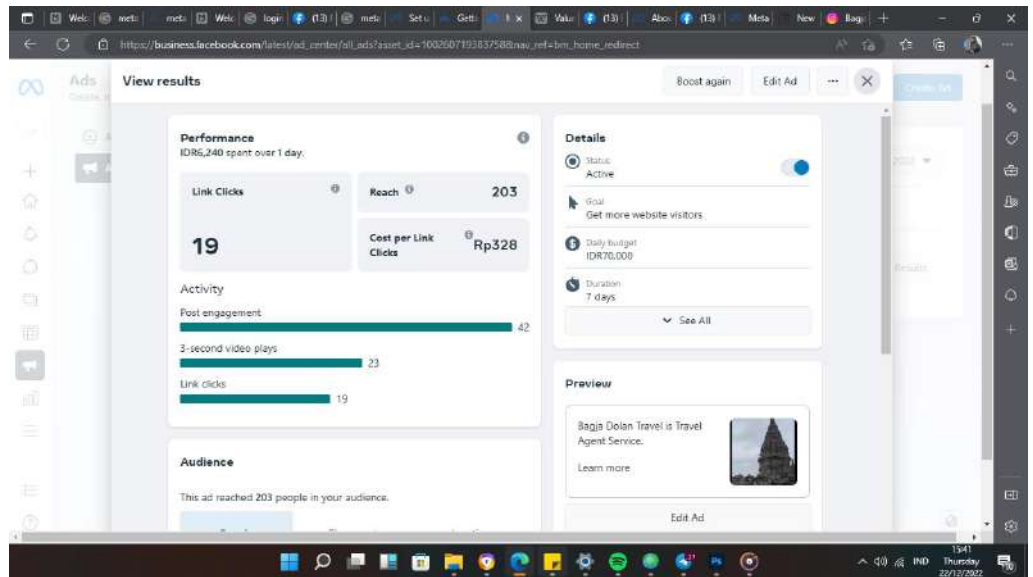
Welc | meta | meta | Welc | login | (13) | meta | Setu | Getti | Valu | (13) | Abox | (13) | Meta | New | Bagj

https://business.facebook.com/latest/ad_center/all_ads?asset_id=100260719383758&nav_ref=bm_home_redirect

Ads

View results

Boost again

Edit Ad

Performance
IDR6,240 spent over 1 day.

Link Clicks

19

Reach

203

Cost per Link Clicks

Rp328

Activity

Post engagement
42

3-second video plays
23

Link clicks
19

Audience

This ad reached 203 people in your audience.

Details

Status
Active

Goal
Get more website visitors

Daily budget
IDR70,000

Duration
7 days

See All

Preview

Bagja Dolan Travel is Travel Agent Service.

Learn more

Edit Ad

IND

15:41
Thursday
22/12/2022